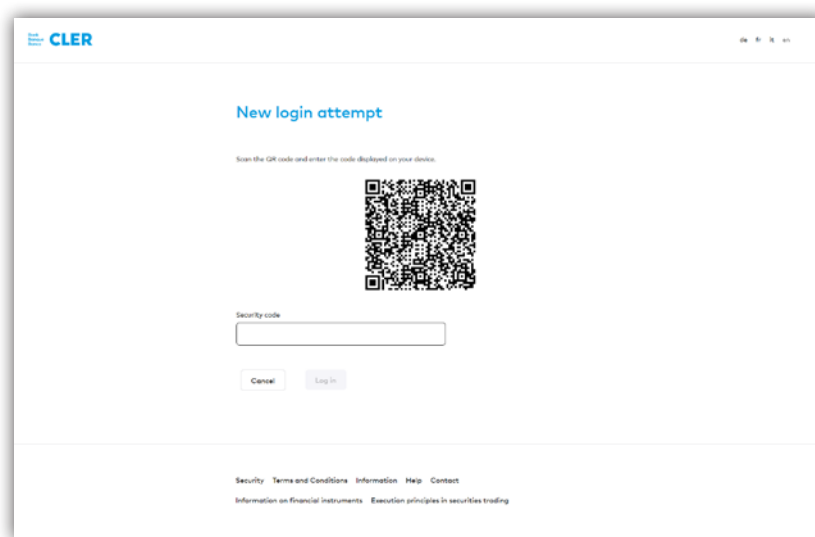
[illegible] CLER

de fr it en

New login attempt

Scan the QR code and enter the code displayed on your device.

Security code

Cancel Log in

Security Terms and Conditions Information Help Contact

Information on financial instruments Execution principles in securities trading